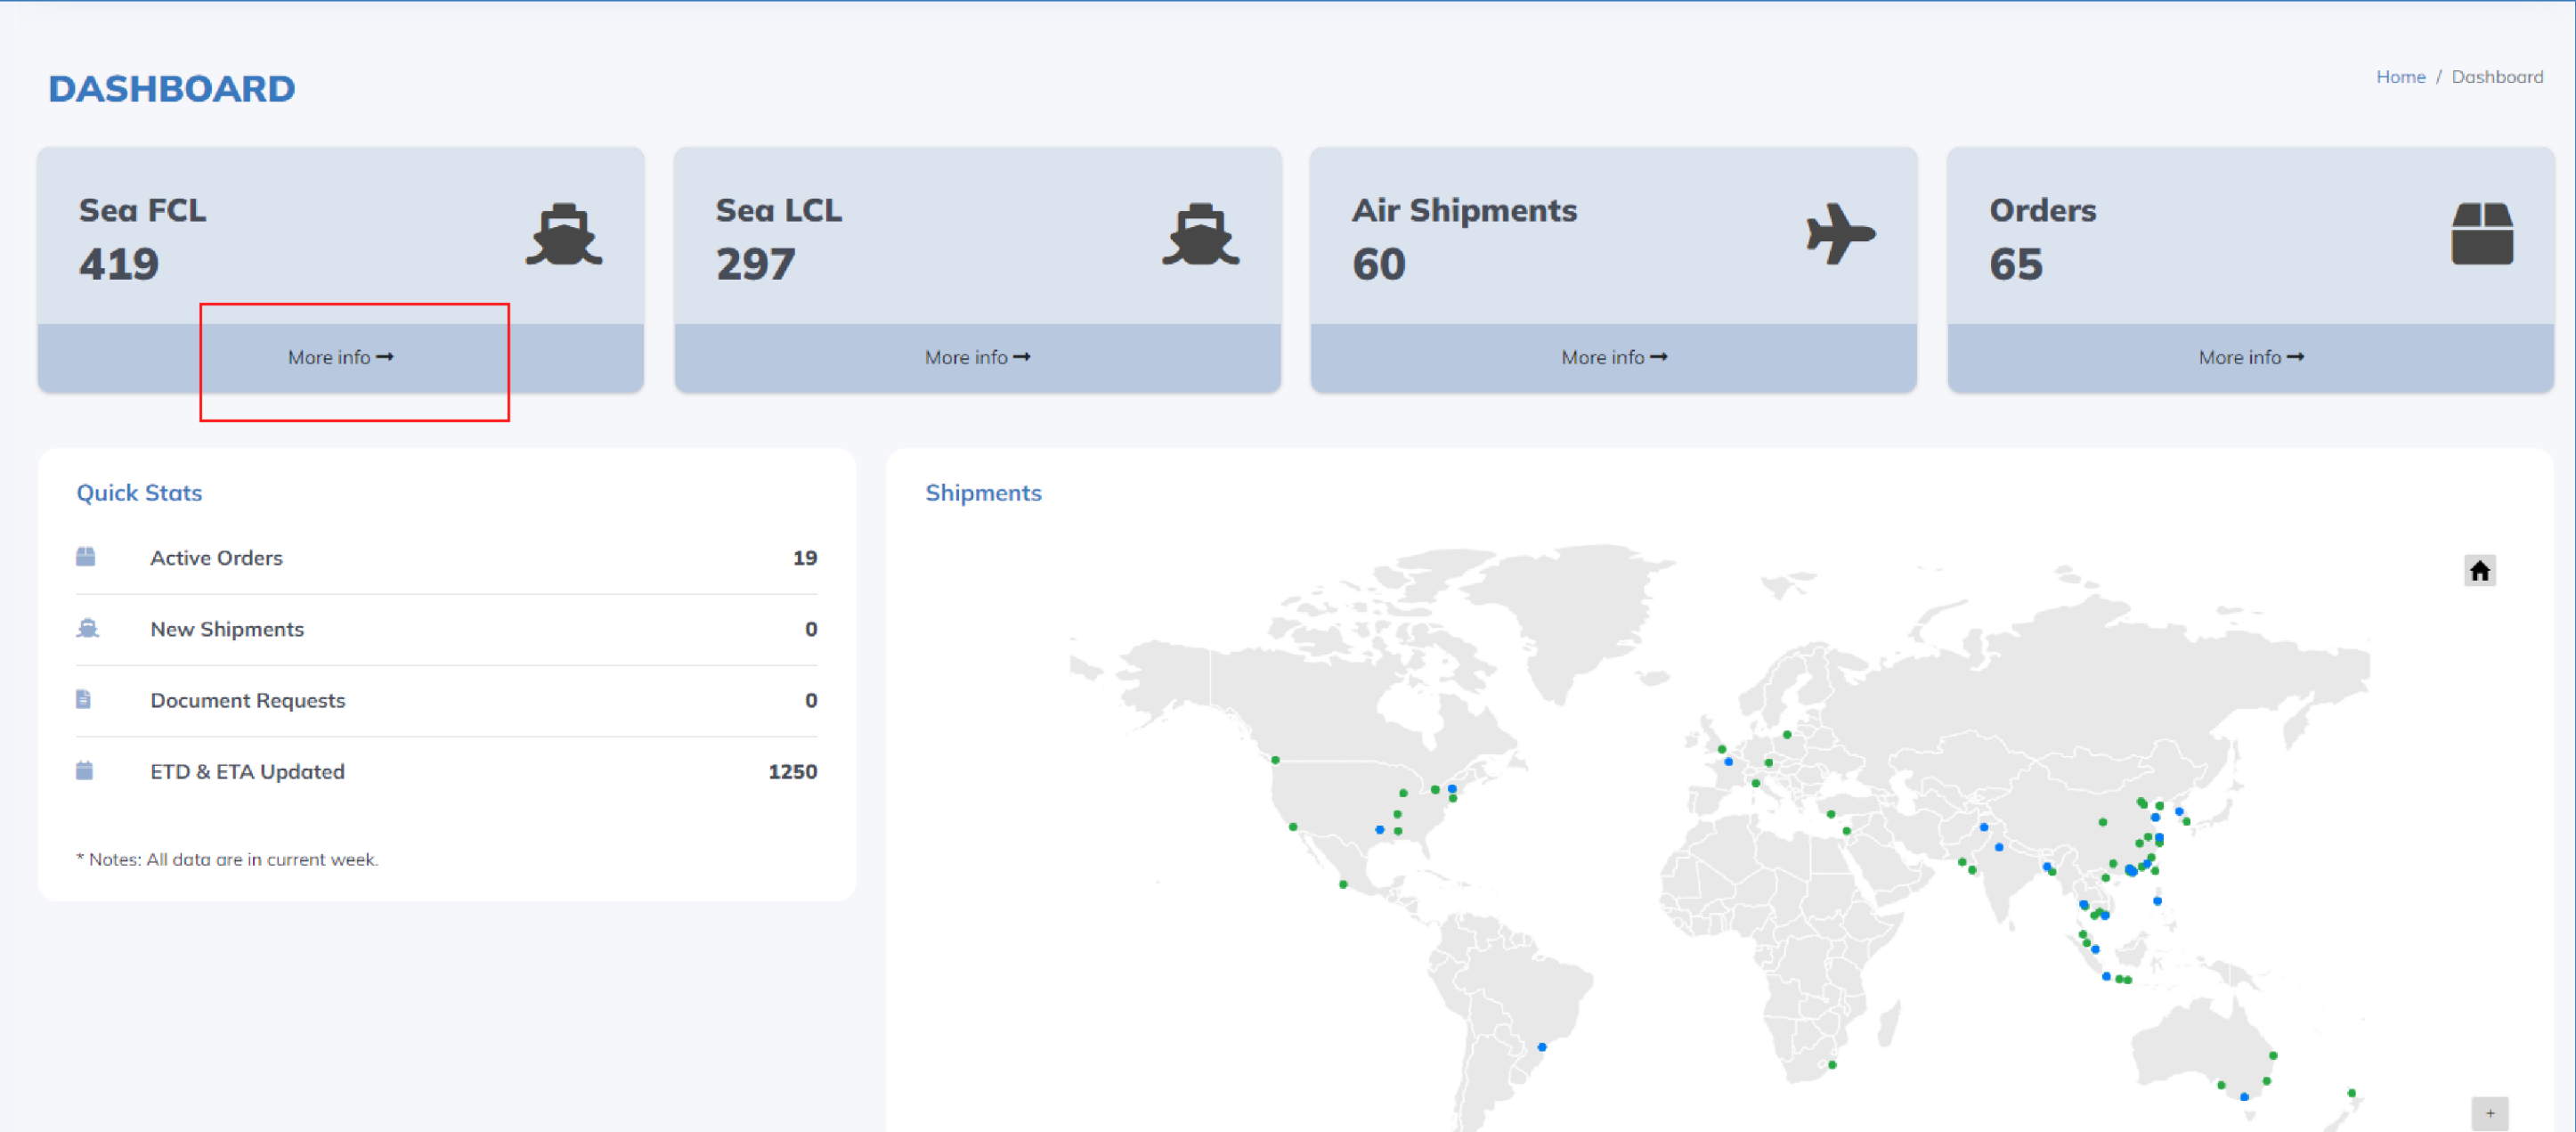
DASHBOARD

Home / Dashboard

Sea FCL
419

More info ➞

Sea LCL
297

More info ➞

Air Shipments
60

More info ➞

Orders
65

More info ➞

Quick Stats

| Active Orders | 19 |
|---|---|
| New Shipments | 0 |
| Document Requests | 0 |
| ETD & ETA Updated | 1250 |

* Notes: All data are in current week.

Shipments

+